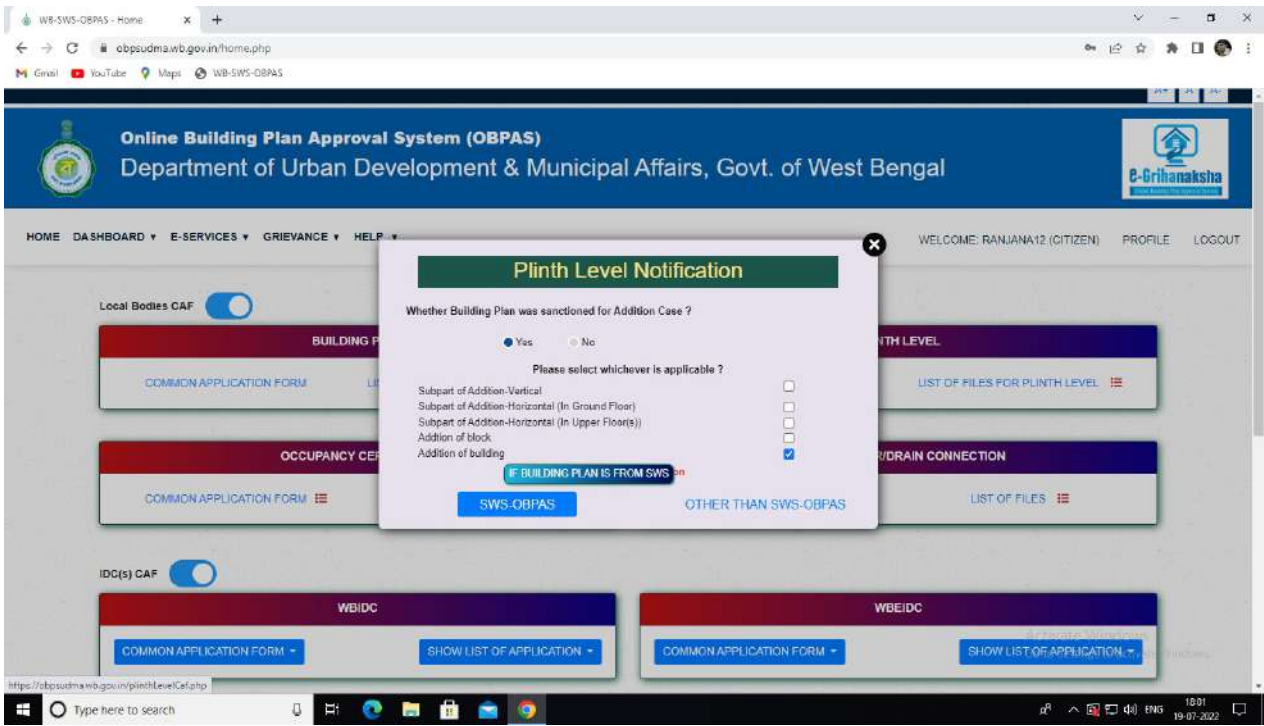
WB-SWS-OBPAS - Home
obpsudma.wb.gov.in/home.php
Gmail YouTube Maps WB-SWS-OBPAS

Online Building Plan Approval System (OBPAS)
Department of Urban Development & Municipal Affairs, Govt. of West Bengal

e-Grihanaksha

HOME DASHBOARD ▾ E-SERVICES ▾ GRIEVANCE ▾ HELP ▾
WELCOME: RANJANA12 (CITIZEN) PROFILE LOGOUT

Local Bodies CAF

BUILDING P
COMMON APPLICATION FORM
NTH LEVEL
LIST OF FILES FOR PLINTH LEVEL

OCCUPANCY CE
COMMON APPLICATION FORM
R/DRAIN CONNECTION
LIST OF FILES

Plinth Level Notification

Whether Building Plan was sanctioned for Addition Case ?

Yes No

Please select whichever is applicable ?

Subpart of Addition-Vertical
Subpart of Addition-Horizontal (In Ground Floor)
Subpart of Addition-Horizontal (In Upper Floor(s))
Addtion of block
Addition of building

IF BUILDING PLAN IS FROM SWS

SWS-OBPAS
OTHER THAN SWS-OBPAS

IDC(s) CAF

WBIDC
COMMON APPLICATION FORM ▾
SHOW LIST OF APPLICATION ▾

WBEIDC
COMMON APPLICATION FORM ▾
SHOW LIST OF APPLICATION ▾

Activate Windows

https://obpsudma.wb.gov.in/plinthLevelCaf.php

Type here to search
ENG 18:01 19-07-2022